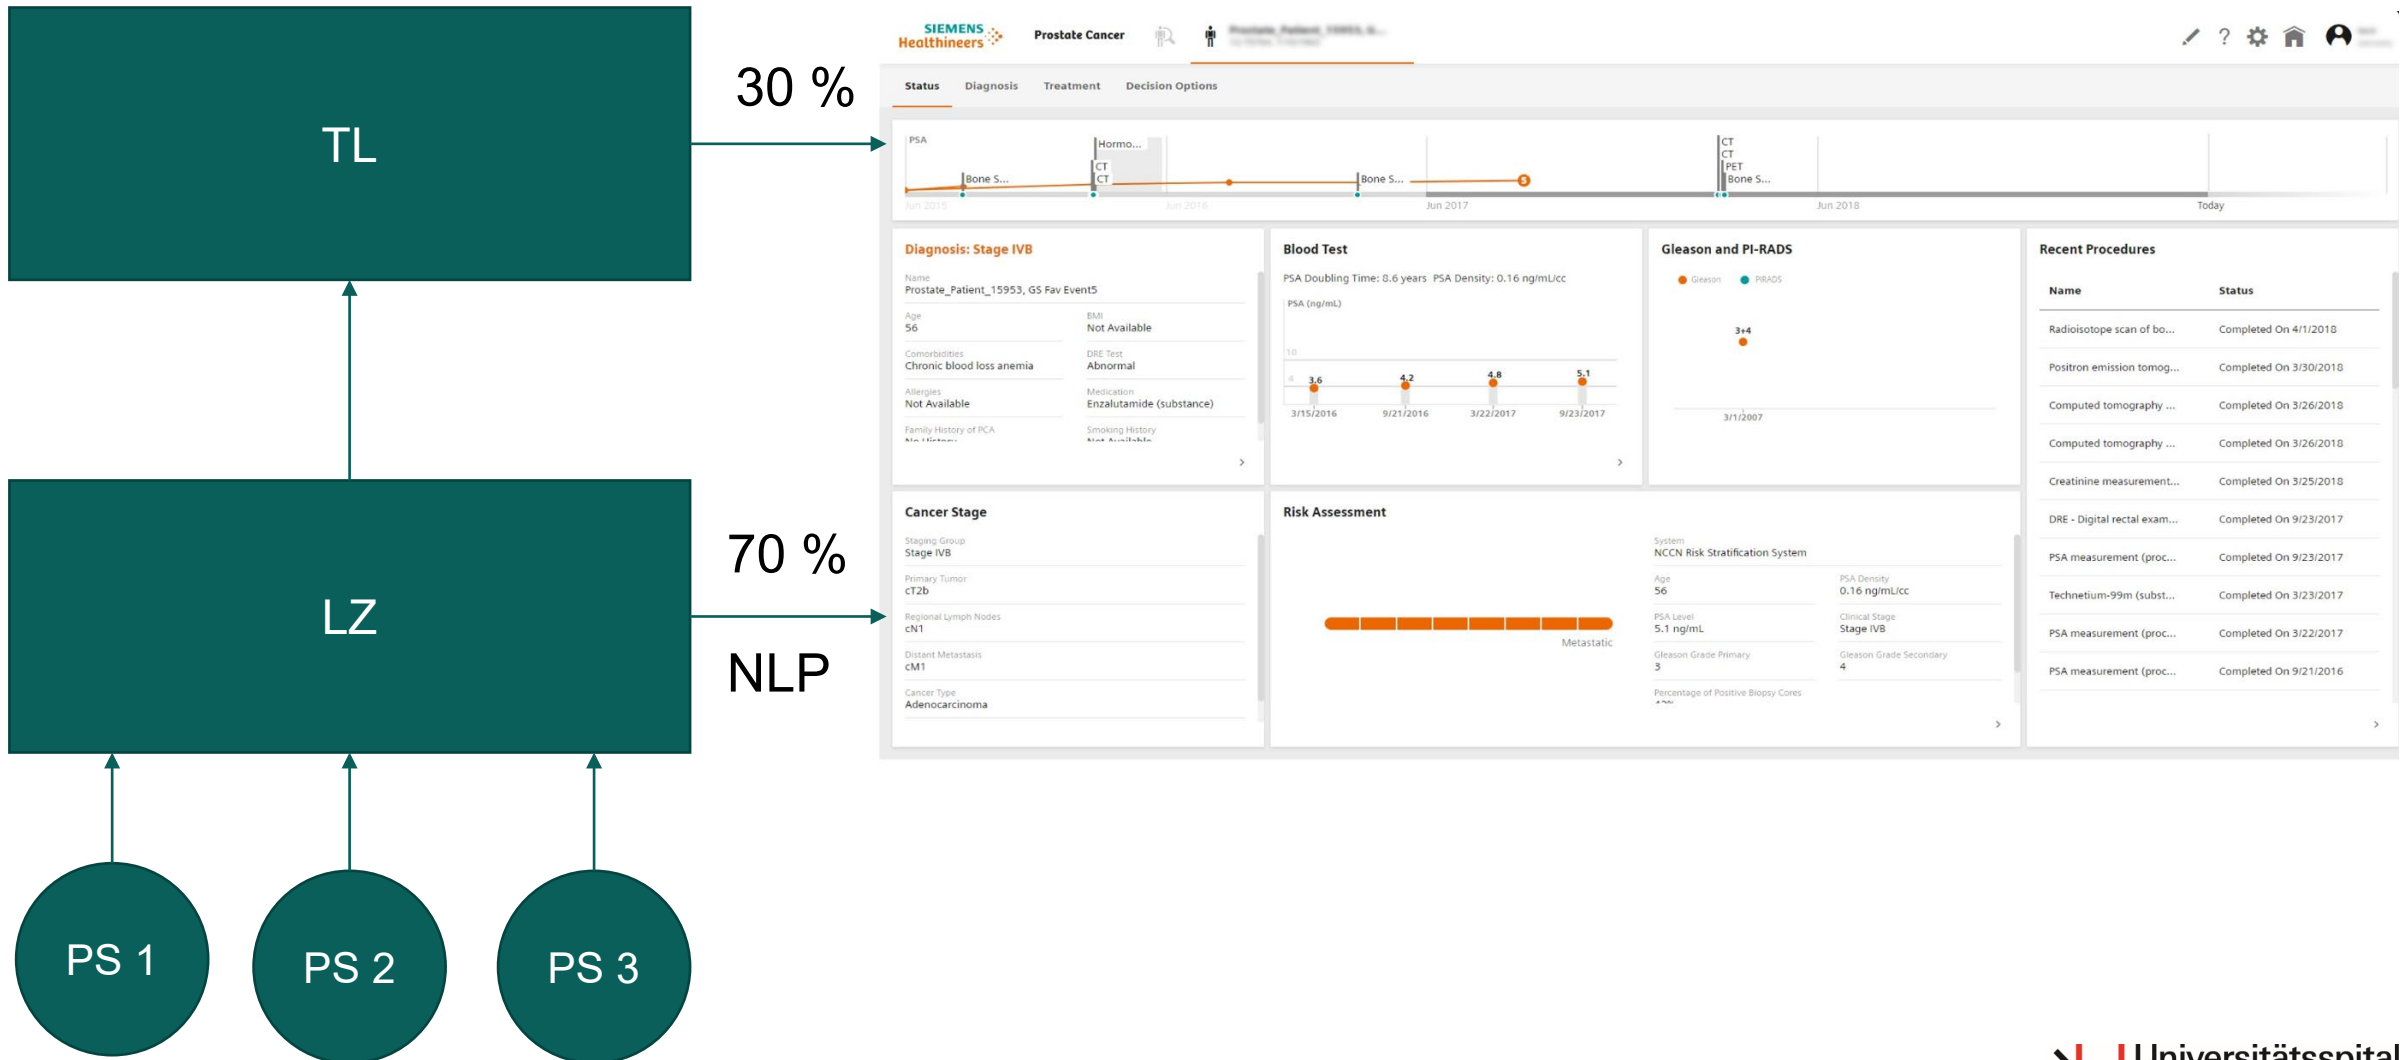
TL

30 %

LZ

70 %

NLP

PS 1

PS 2

PS 3

SIEMENS Healthineers

Prostate Cancer

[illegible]

Status Diagnosis Treatment Decision Options

PSA

Bone S...

Hormo...

CT

CT

Bone S...

5

CT

CT

PET

Bone S...

Jun 2015

Jun 2016

Jun 2017

Jun 2018

Today

Diagnosis: Stage IVB

Name
Prostate_Patient_15953, GS Fav Event5

Age
56

BMI
Not Available

Comorbidities
Chronic blood loss anemia

DRE Test
Abnormal

Allergies
Not Available

Medication
Enzalutamide (substance)

Family History of PCA
No History

Smoking History
Not Available

Blood Test

PSA Doubling Time: 8.6 years PSA Density: 0.16 ng/mL/cc

PSA (ng/mL)

10

4

3.6

4.2

4.8

5.1

3/15/2016

9/21/2016

3/22/2017

9/23/2017

Gleason and PI-RADS

Gleason PIRADS

3+4

3/1/2007

Recent Procedures

| Name | Status |
|---|---|
| Radioisotope scan of bo... | Completed On 4/1/2018 |
| Positron emission tomog... | Completed On 3/30/2018 |
| Computed tomography ... | Completed On 3/26/2018 |
| Computed tomography ... | Completed On 3/26/2018 |
| Creatinine measurement... | Completed On 3/25/2018 |
| DRE - Digital rectal exam... | Completed On 9/23/2017 |
| PSA measurement (proc... | Completed On 9/23/2017 |
| Technetium-99m (subst... | Completed On 3/23/2017 |
| PSA measurement (proc... | Completed On 3/22/2017 |
| PSA measurement (proc... | Completed On 9/21/2016 |

Cancer Stage

Staging Group
Stage IVB

Primary Tumor
cT2b

Regional Lymph Nodes
cN1

Distant Metastasis
cM1

Cancer Type
Adenocarcinoma

Risk Assessment

Metastatic

System
NCCN Risk Stratification System

Age
56

PSA Density
0.16 ng/mL/cc

PSA Level
5.1 ng/mL

Clinical Stage
Stage IVB

Gleason Grade Primary
3

Gleason Grade Secondary
4

Percentage of Positive Biopsy Cores
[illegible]

Universitätsspital